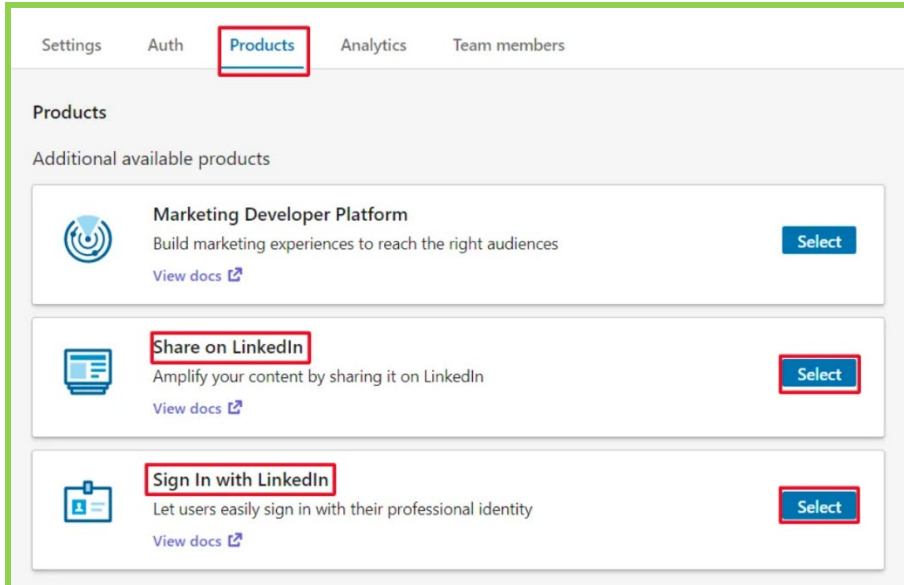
Settings Auth Products Analytics Team members

Products

Additional available products

Marketing Developer Platform
Build marketing experiences to reach the right audiences
View docs

Select

Share on LinkedIn
Amplify your content by sharing it on LinkedIn
View docs

Select

Sign In with LinkedIn
Let users easily sign in with their professional identity
View docs

Select